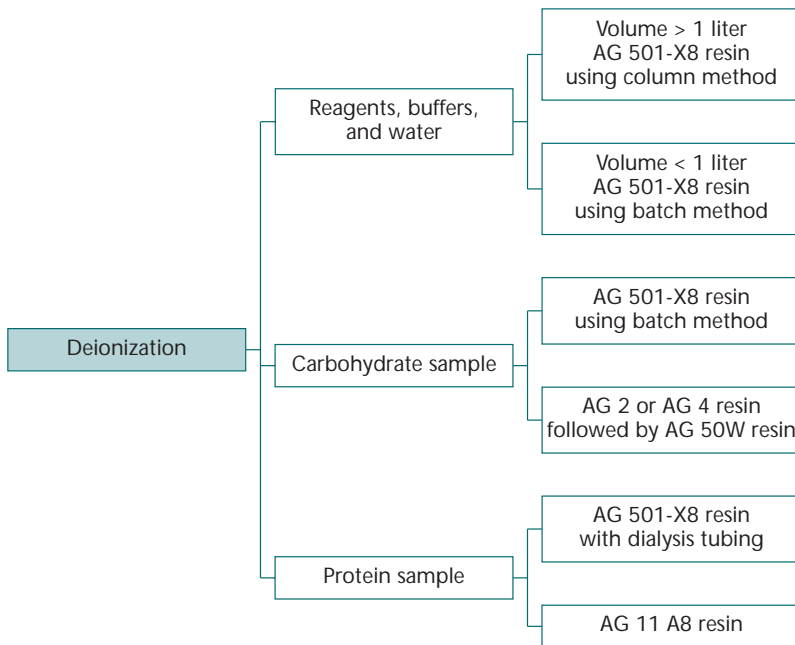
Deionization

Reagents, buffers, and water

Volume > 1 liter AG 501-X8 resin using column method

Volume < 1 liter AG 501-X8 resin using batch method

Carbohydrate sample

AG 501-X8 resin using batch method

AG 2 or AG 4 resin followed by AG 50W resin

Protein sample

AG 501-X8 resin with dialysis tubing

AG 11 A8 resin